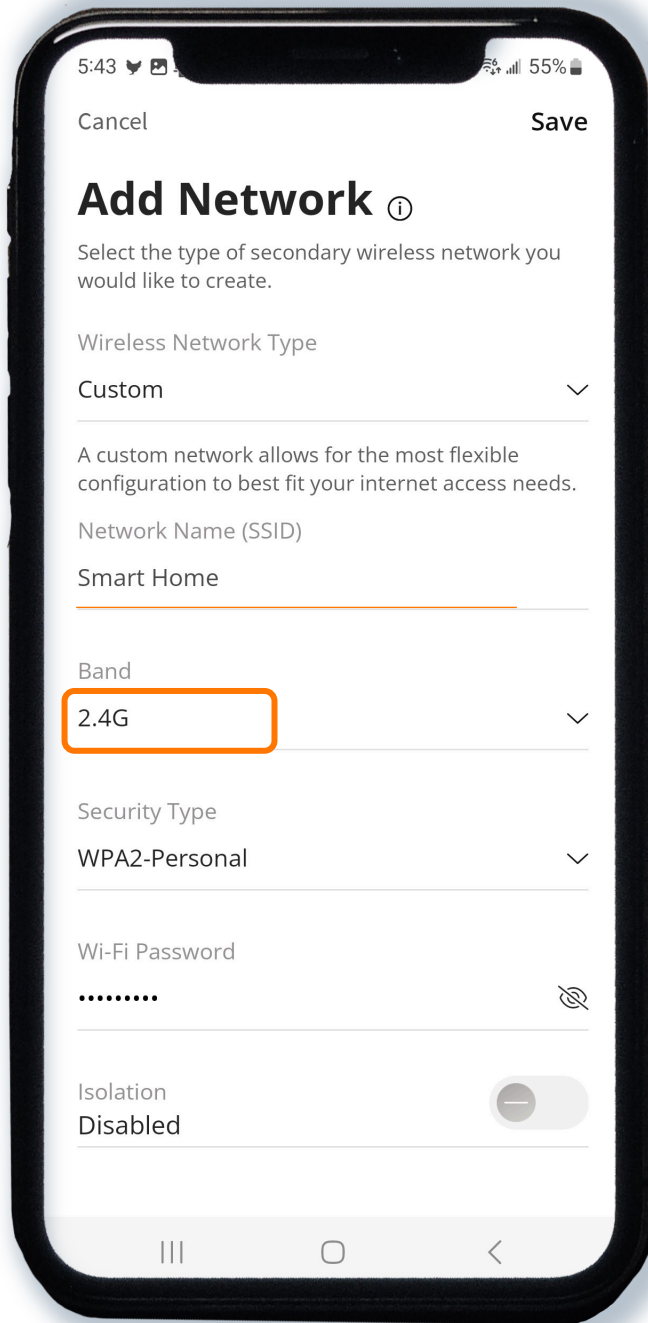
5:43 55%

Cancel

Save

Add Network

Select the type of secondary wireless network you would like to create.

Wireless Network Type

Custom

A custom network allows for the most flexible configuration to best fit your internet access needs.

Network Name (SSID)

Smart Home

Band

2.4G

Security Type

WPA2-Personal

Wi-Fi Password

•••••••••

Isolation

Disabled